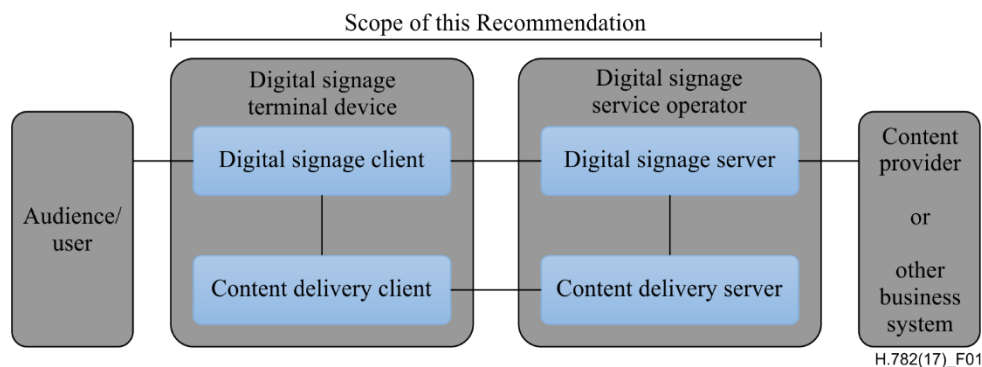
Scope of this Recommendation

Audience/ user

Digital signage terminal device

Digital signage client

Content delivery client

Digital signage service operator

Digital signage server

Content delivery server

Content provider or other business system

H.782(17)_F01